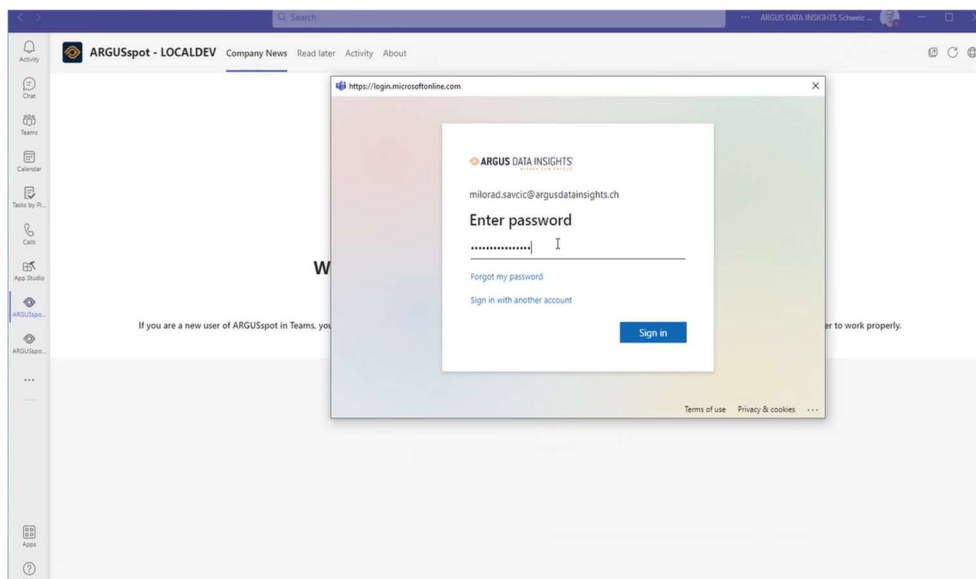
Search

ARGUS DATA INSIGHTS Schweiz ...

Activity

Chat

Teams

Calendar

Tasks by Pl...

Calls

App Studio

ARGUSspo...

ARGUSspo...

...

Apps

ARGUSspot - LOCALDEV Company News Read later Activity About

https://login.microsoftonline.com

ARGUS DATA INSIGHTS

milorad.savcic@argusdatainsights.ch

Enter password

•••••••••••••••

Forgot my password

Sign in with another account

Sign in

Terms of use Privacy & cookies ...

W

If you are a new user of ARGUSspot in Teams, you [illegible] er to work properly.